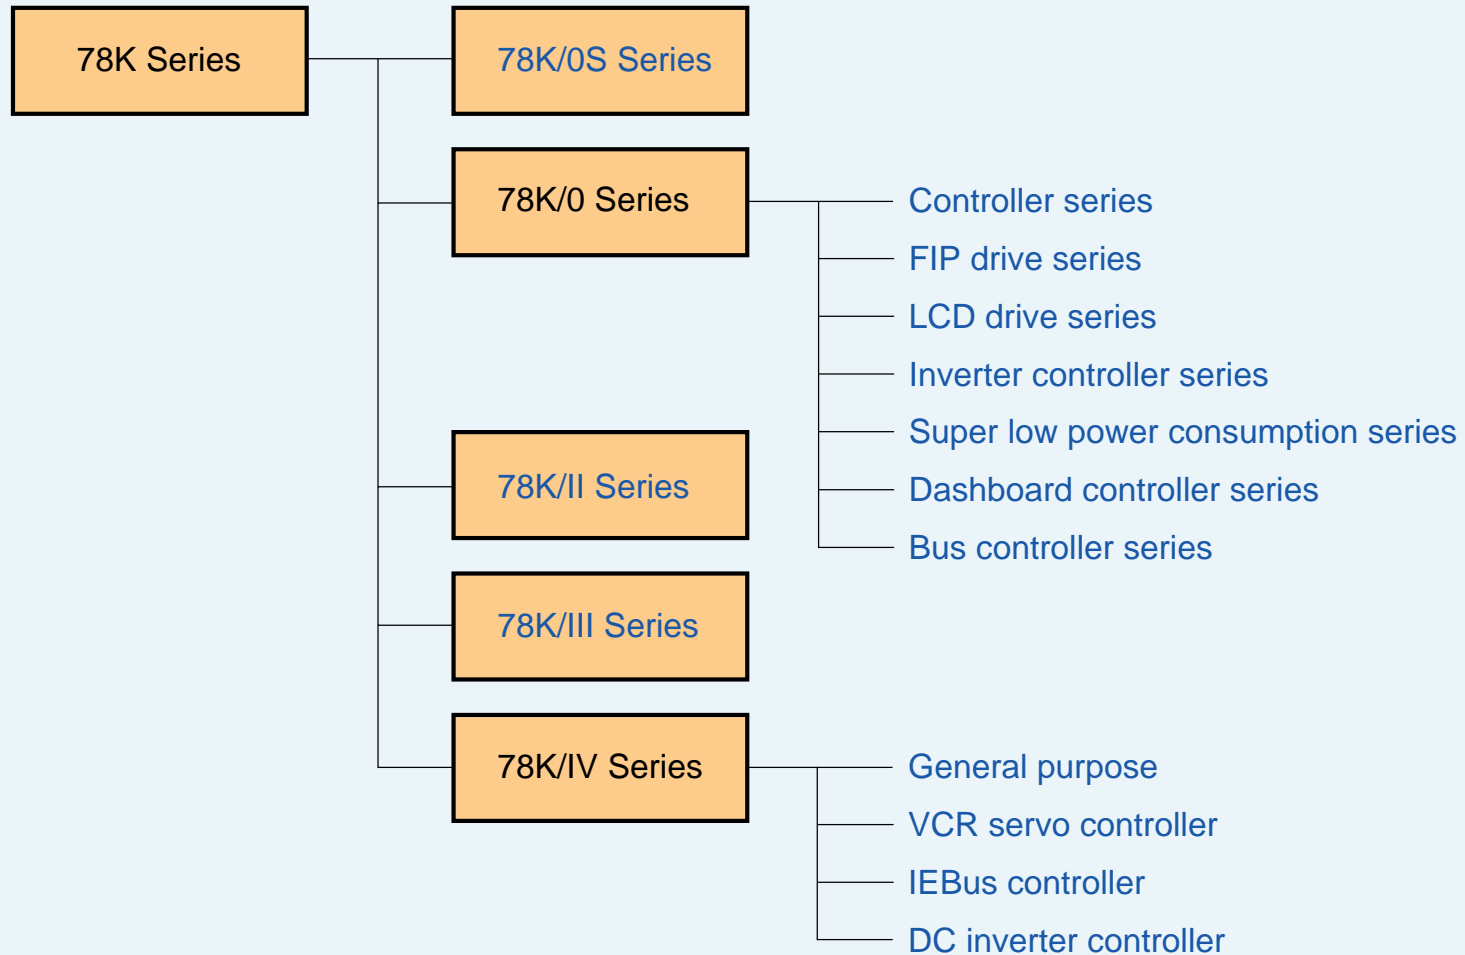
78K Series

78K/0S Series

78K/0 Series

Controller series
FIP drive series
LCD drive series
Inverter controller series
Super low power consumption series
Dashboard controller series
Bus controller series

78K/II Series

78K/III Series

78K/IV Series

General purpose
VCR servo controller
IEBus controller
DC inverter controller